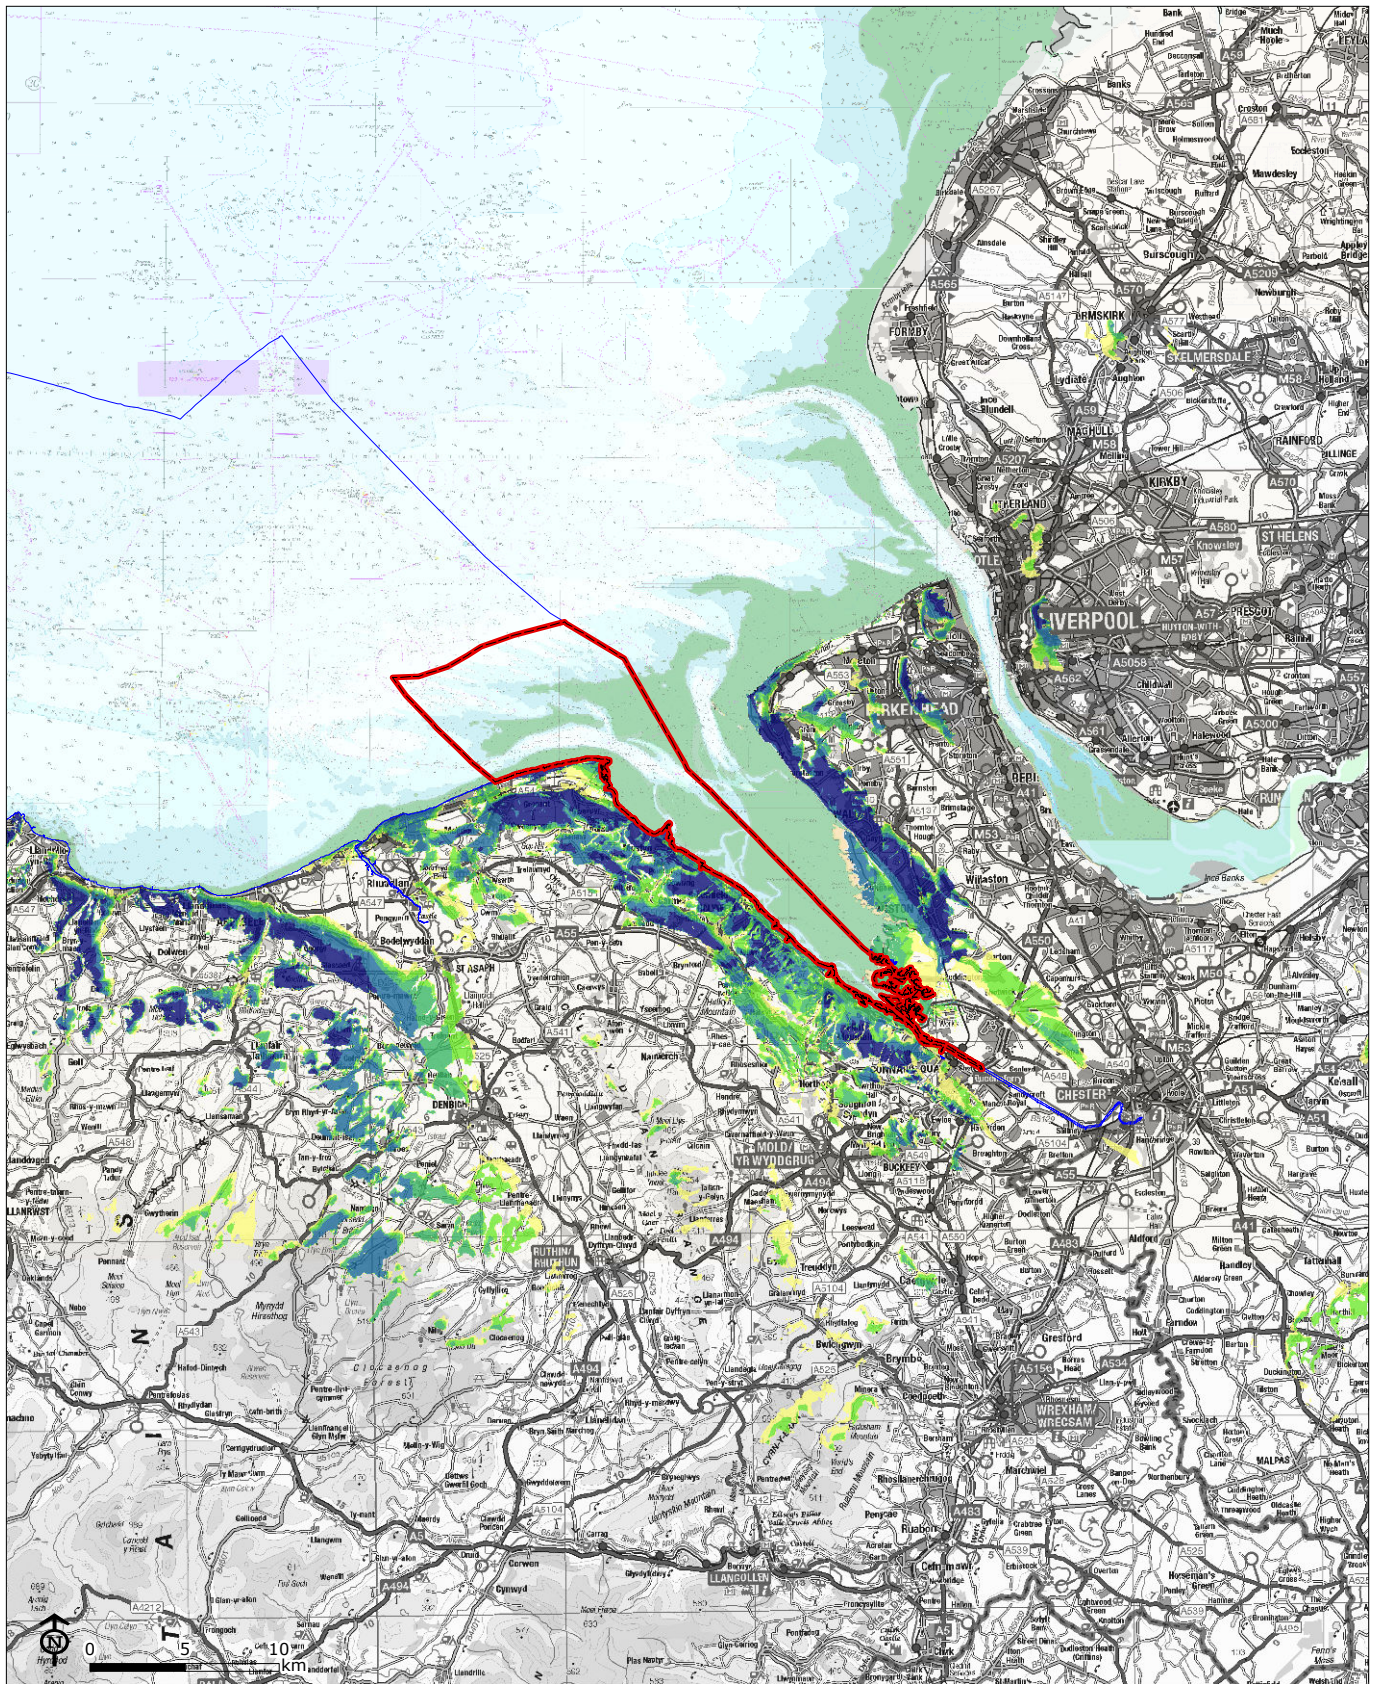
FORMBY
ORMSKIRK
SKELMERSDALE
Burscough
RAINFORD
KIRKBY
ST HELENS
LIVERPOOL
PRESCOT
HUYTON-WITH-ROBY
BIRKENHEAD
Wirral
Rhuddlan
Bodelwyddan
ST ASAPH
DENBIGH
MOLD/ YR WYDDGRUG
BUCKLEY
CONNAH'S QUAY
CHESTER
RUTHIN/ RHUTHUN
WREXHAM/ WRECSAM
LLANGOLLEN
Brymbo
Gresford
Ruabon
Cefn-mawr
Mynydd Hiraethog
Clocaenog Forest
MALPAS
Widnes
Runcorn
Ellesmere Port
Neston
Heswall
Prestatyn
Rhyl
Abergele
Hoylake
A55
A494
A483
A41
A5
A543
A525
A5104
A539
A548
A547
A541
A565
A570
A580
A5209
A5147
A5058
A562
A561
M57
M58
M53
M56
Raby
Willaston
Saughall
Sealand
Hawarden
Flint
Halkyn Mountain
Llay
Rossett
Aldford
Farndon
Holt
Malpas
Burton
Ince Banks
Great Sutton
Thornton Hough
Bromborough
Bebington
Wallasey
Bootle
Crosby
Maghull
Aughton
Lydiate
Halsall
Haskayne
Bank
Hesketh Bank
Much Hoole
Croston
Eccleston
Mawdesley
Newburgh
Parbold
Appley Bridge
Wrightington Bar
Up Holland
Billinge
Knowsley
Whiston
Rainhill
Speke
Hale
Halewood
Garston
Allerton
Childwall
Woolton
Frodsham
Helsby
Elton
Ellesmere Port
Llanrwst
Llanfair Talhaiarn
Cerrigydrudion
Denbigh Moors
Llandegla
Minera
Llandrillo
Corwen
Cynwyd
Pentrefoelas
0
5
10
km
N